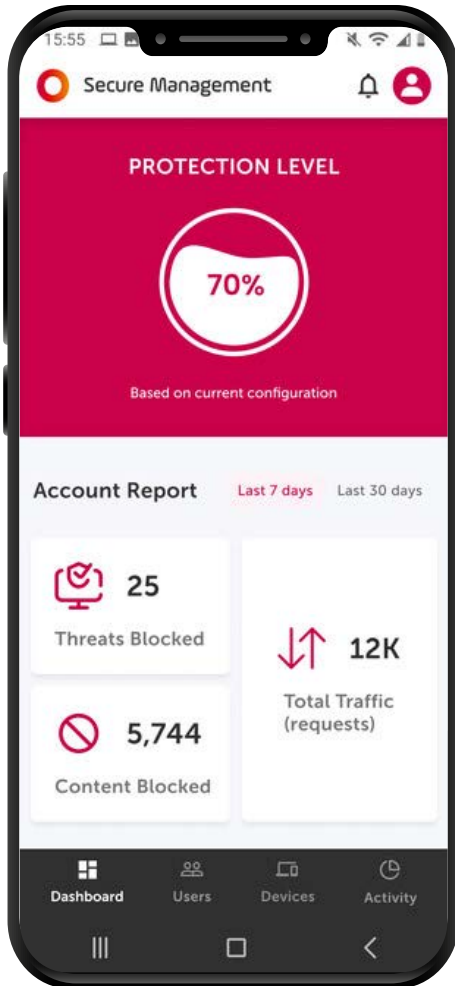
15:55

Secure Management

PROTECTION LEVEL

70%

Based on current configuration

Account Report Last 7 days Last 30 days

25
Threats Blocked

12K
Total Traffic (requests)

5,744
Content Blocked

Dashboard Users Devices Activity